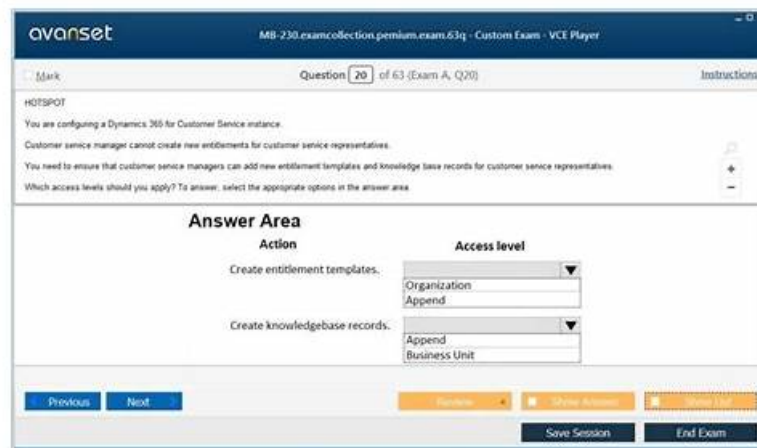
avanset

MB-230.examcollection.pemium.exam.63q - Custom Exam - VCE Player

Mark

Question 20 of 63 (Exam A, Q20)

Instructions

HOTSPOT

You are configuring a Dynamics 365 for Customer Service instance.

Customer service manager cannot create new entitlements for customer service representatives.

You need to ensure that customer service managers can add new entitlement templates and knowledge base records for customer service representatives.

Which access levels should you apply? To answer, select the appropriate options in the answer area.

Answer Area

| Action | Access level |
|---|---|
| Create entitlement templates. | Organization<br>Append |
| Create knowledgebase records. | Append<br>Business Unit |

Previous

Next

Review

Show Answer

Show List

Save Session

End Exam